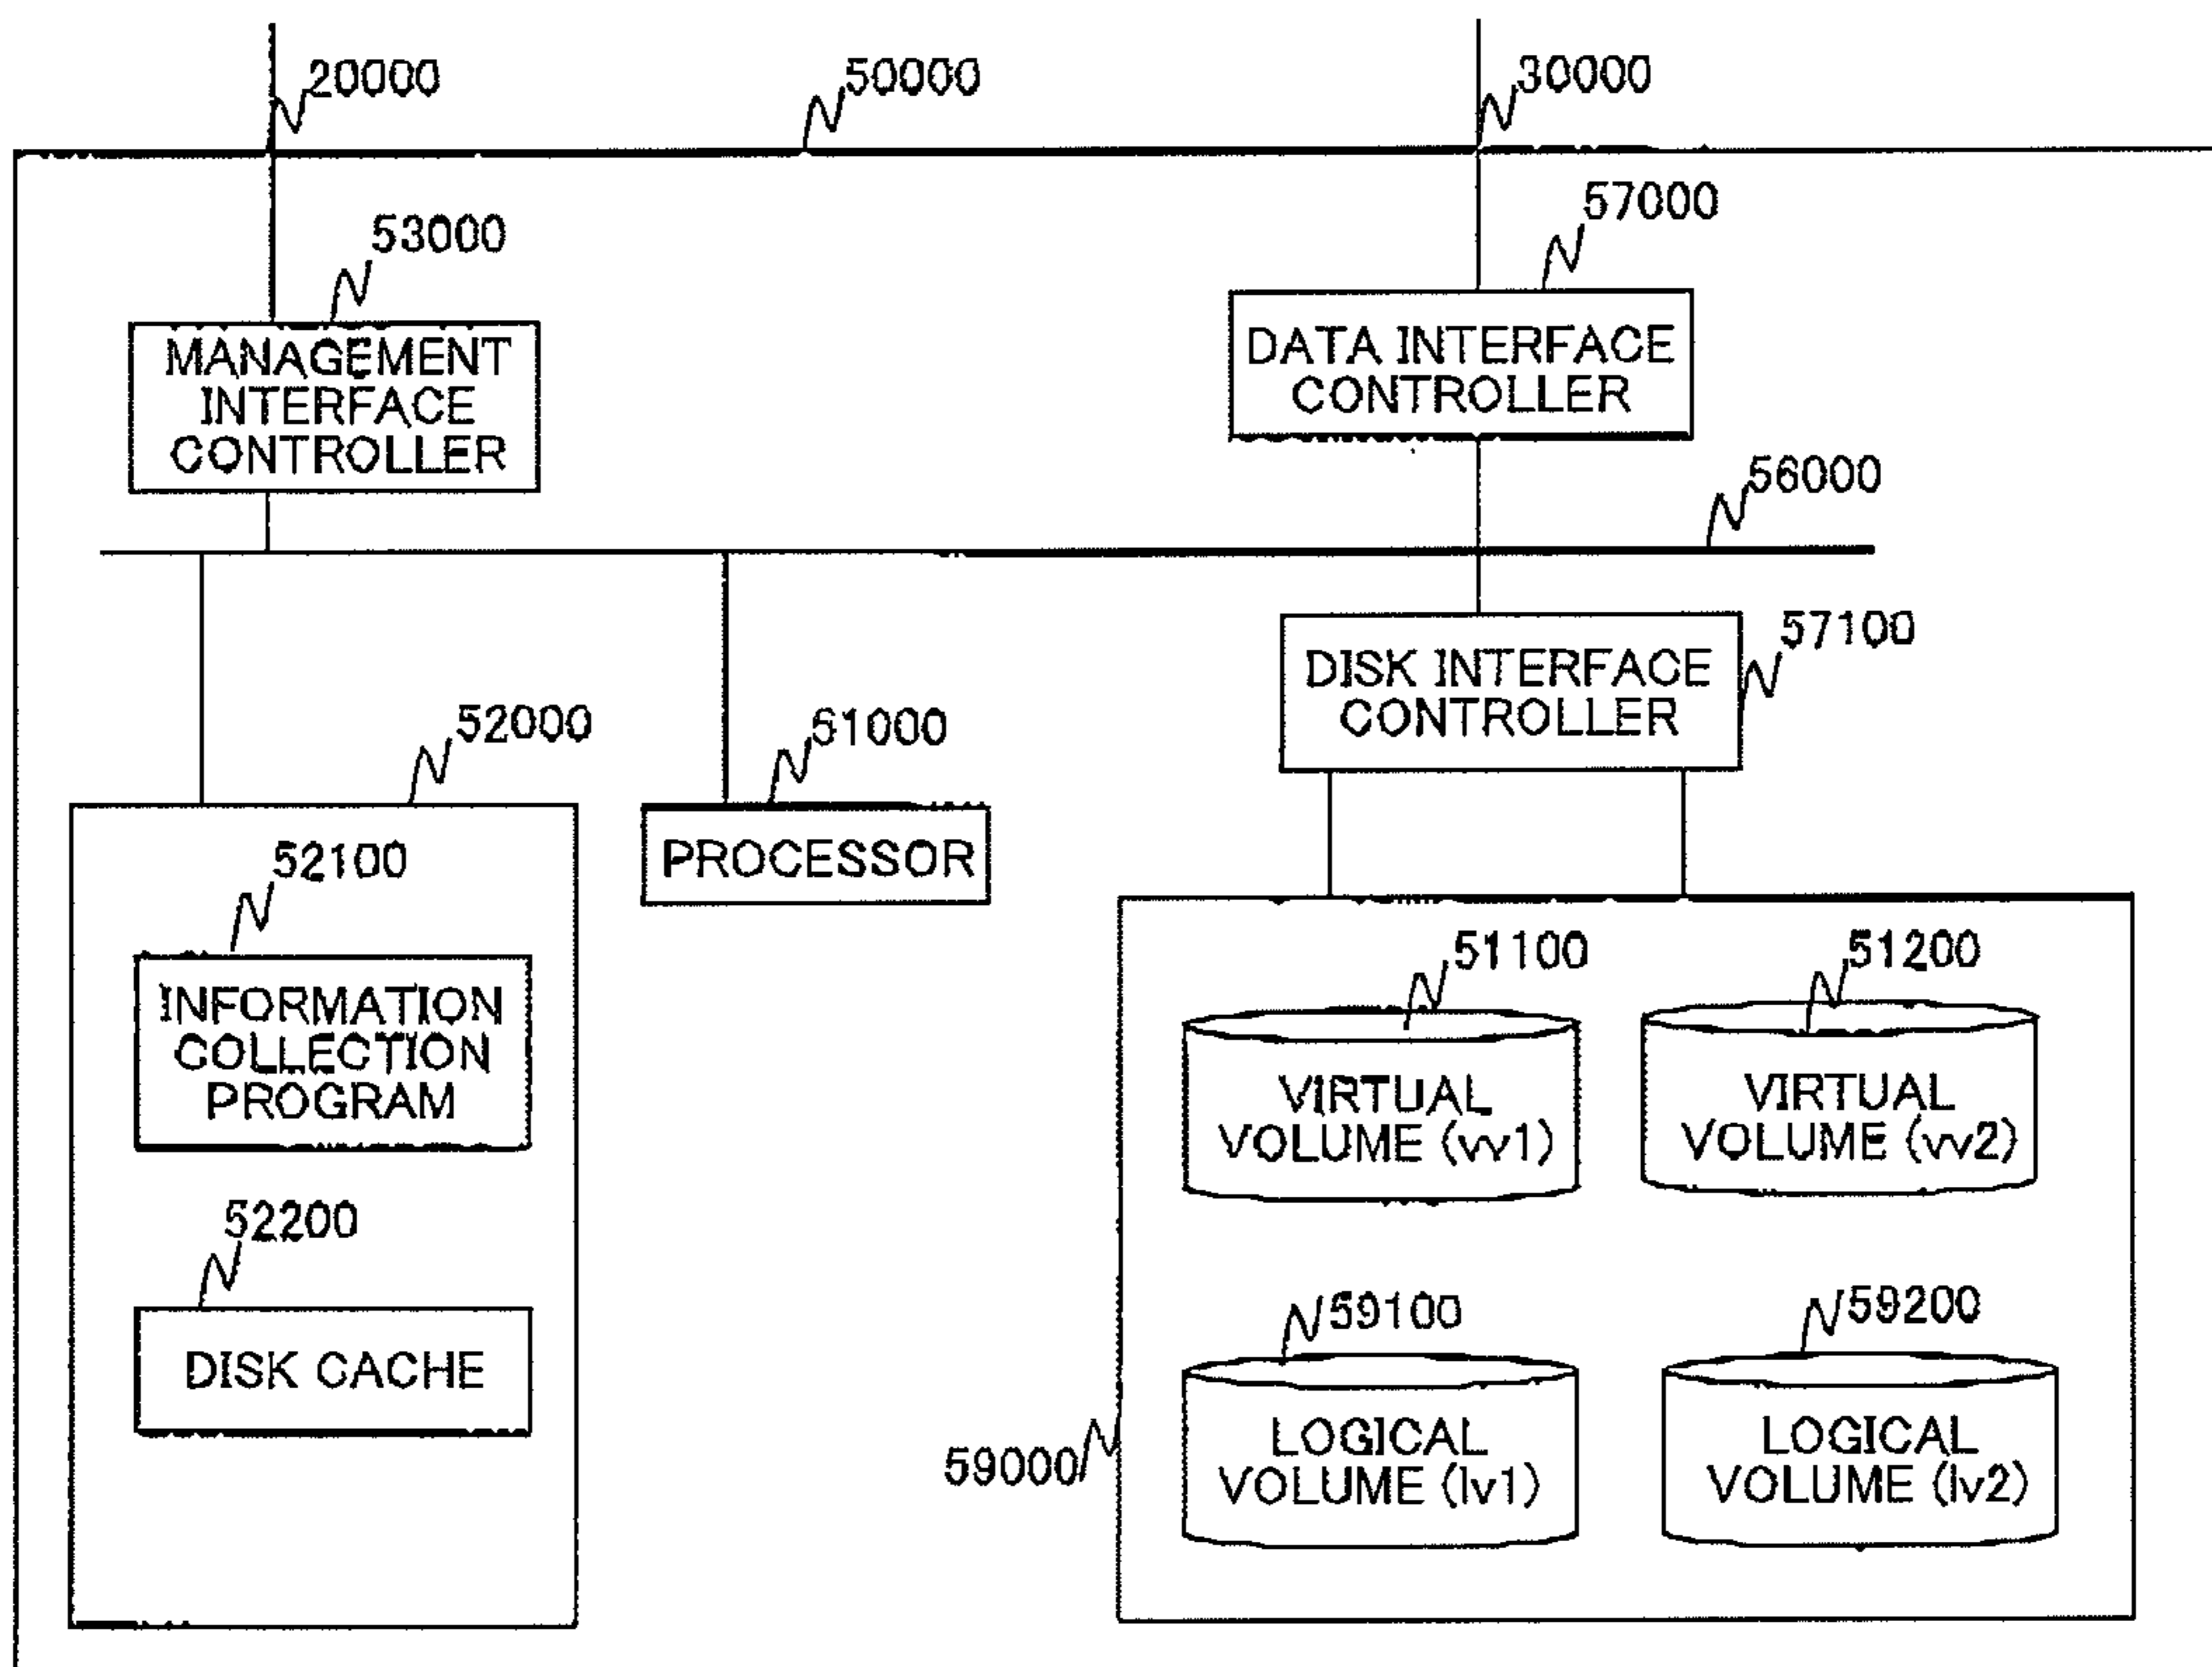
20000
50000
30000
53000
MANAGEMENT INTERFACE CONTROLLER
57000
DATA INTERFACE CONTROLLER
56000
57100
DISK INTERFACE CONTROLLER
52000
61000
PROCESSOR
52100
INFORMATION COLLECTION PROGRAM
52200
DISK CACHE
51100
VIRTUAL VOLUME (vv1)
51200
VIRTUAL VOLUME (vv2)
59100
LOGICAL VOLUME (lv1)
59200
LOGICAL VOLUME (lv2)
59000